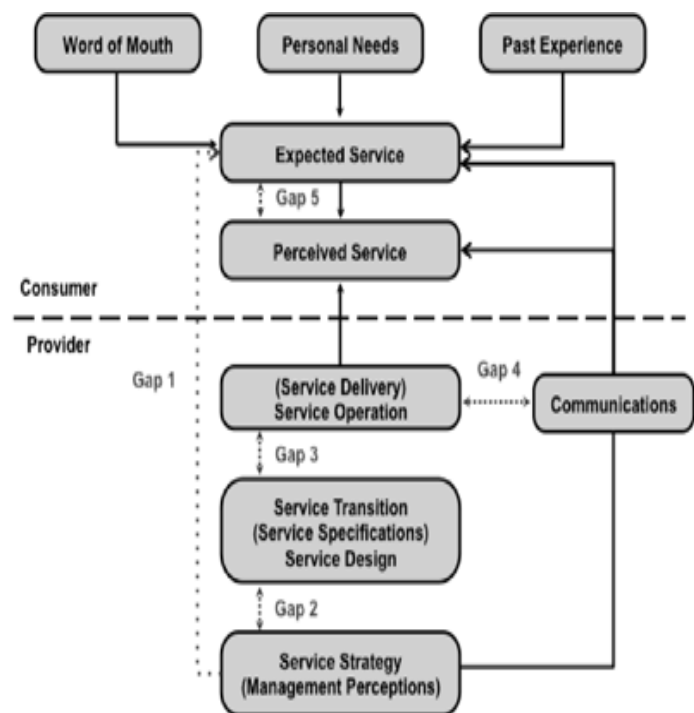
Word of Mouth

Personal Needs

Past Experience

Expected Service

Gap 5

Perceived Service

Consumer

Provider

Gap 1

(Service Delivery) Service Operation

Gap 4

Communications

Gap 3

Service Transition (Service Specifications) Service Design

Gap 2

Service Strategy (Management Perceptions)